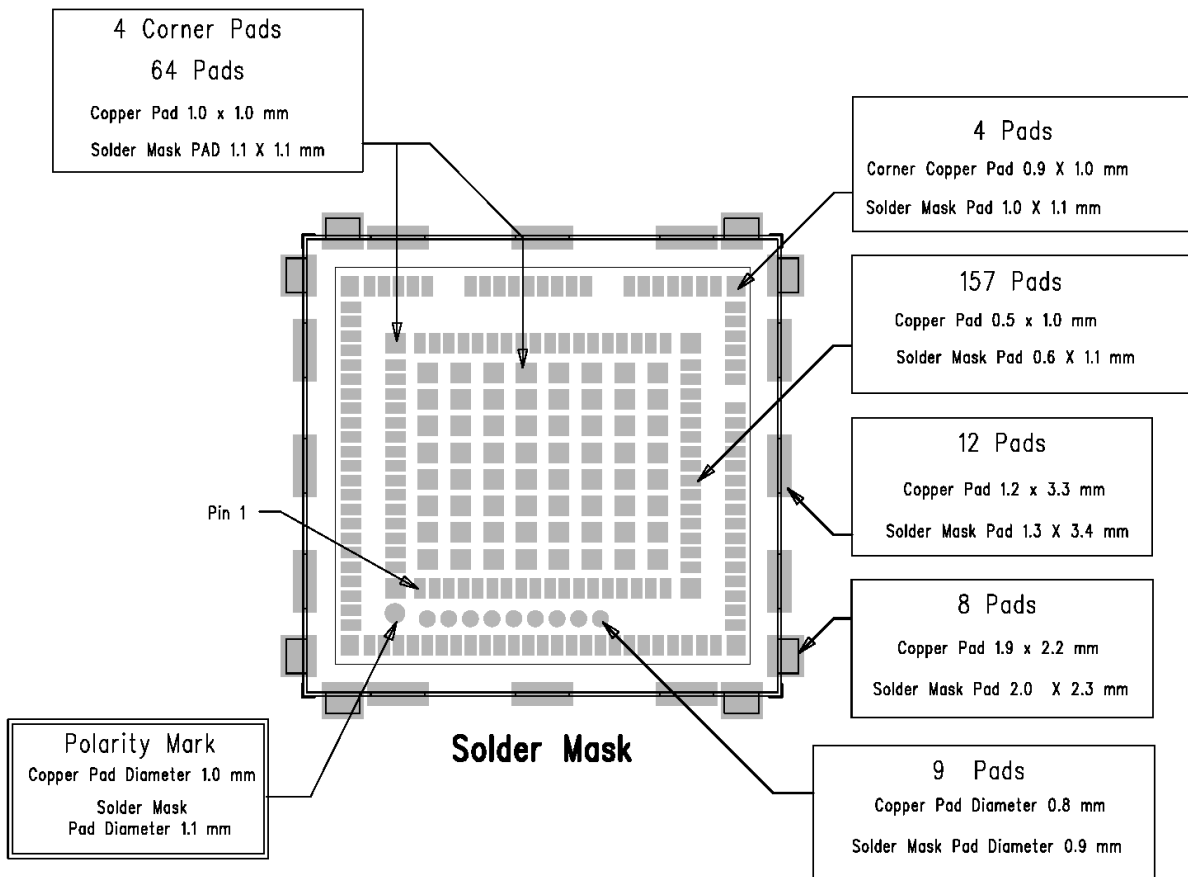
4 Corner Pads
64 Pads
Copper Pad 1.0 x 1.0 mm
Solder Mask PAD 1.1 X 1.1 mm

4 Pads
Corner Copper Pad 0.9 X 1.0 mm
Solder Mask Pad 1.0 X 1.1 mm

157 Pads
Copper Pad 0.5 x 1.0 mm
Solder Mask Pad 0.6 X 1.1 mm

12 Pads
Copper Pad 1.2 x 3.3 mm
Solder Mask Pad 1.3 X 3.4 mm

Pin 1

8 Pads
Copper Pad 1.9 x 2.2 mm
Solder Mask Pad 2.0 X 2.3 mm

Polarity Mark
Copper Pad Diameter 1.0 mm
Solder Mask
Pad Diameter 1.1 mm

Solder Mask

9 Pads
Copper Pad Diameter 0.8 mm
Solder Mask Pad Diameter 0.9 mm